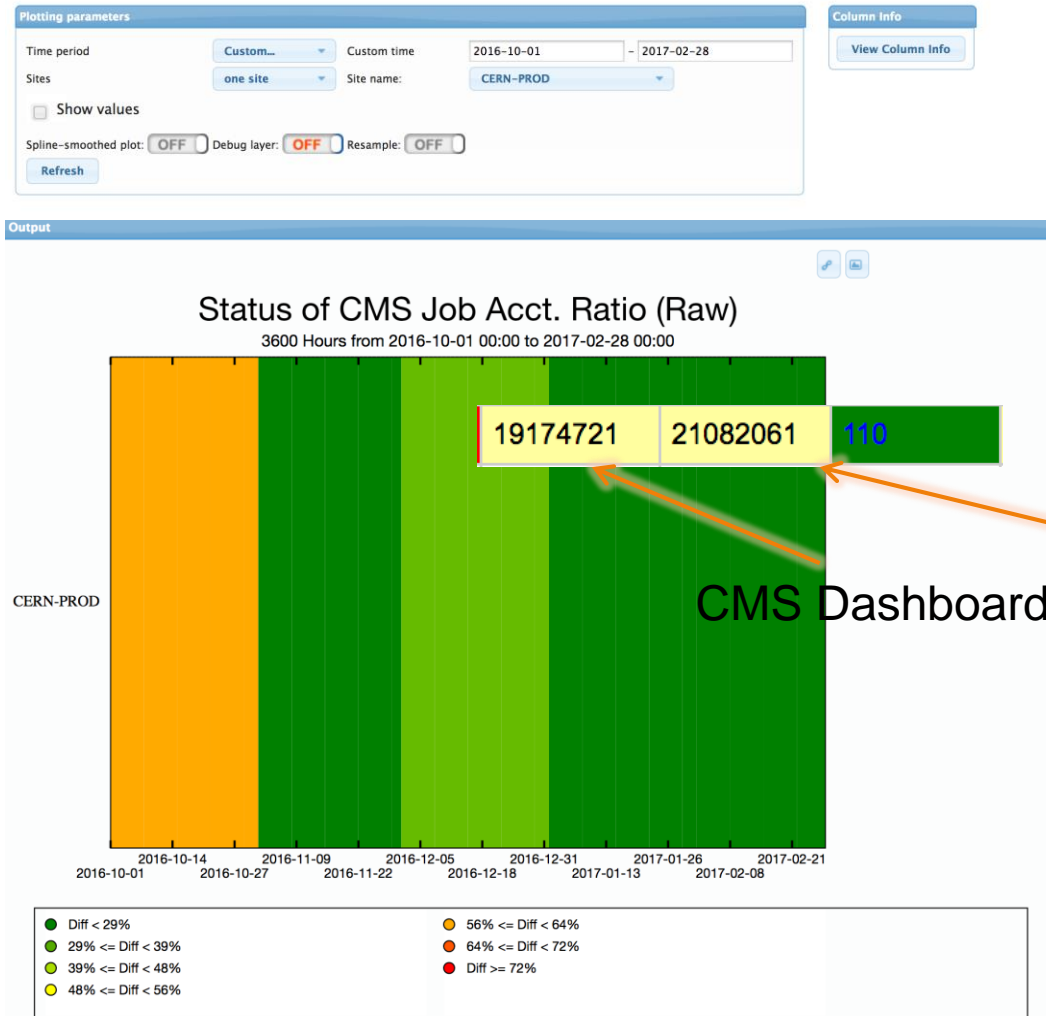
Plotting parameters

Time period | Custom... | Custom time | 2016-10-01 – 2017-02-28

Sites | one site | Site name: | CERN-PROD

Show values

Spline-smoothed plot: OFF Debug layer: OFF Resample: OFF

Refresh

Column Info

View Column Info

Output

Status of CMS Job Acct. Ratio (Raw)

3600 Hours from 2016-10-01 00:00 to 2017-02-28 00:00

CERN-PROD

| 19174721 | 21082061 | 110 |
|---|---|---|

CMS Dashboard

2016-10-14 2016-11-09 2016-12-05 2016-12-31 2017-01-26 2017-02-21
2016-10-01 2016-10-27 2016-11-22 2016-12-18 2017-01-13 2017-02-08

Diff < 29%
29% <= Diff < 39%
39% <= Diff < 48%
48% <= Diff < 56%
56% <= Diff < 64%
64% <= Diff < 72%
Diff >= 72%